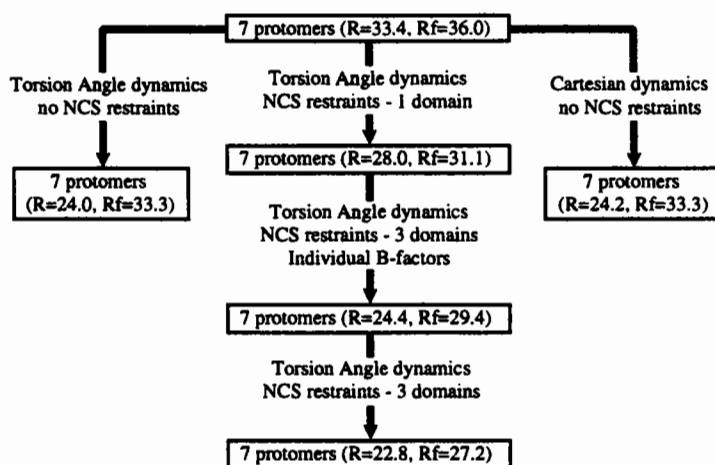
7 protomers (R=33.4, Rf=36.0)

Torsion Angle dynamics
no NCS restraints

7 protomers
(R=24.0, Rf=33.3)

Torsion Angle dynamics
NCS restraints - 1 domain

7 protomers (R=28.0, Rf=31.1)

Torsion Angle dynamics
NCS restraints - 3 domains
Individual B-factors

7 protomers (R=24.4, Rf=29.4)

Torsion Angle dynamics
NCS restraints - 3 domains

7 protomers (R=22.8, Rf=27.2)

Cartesian dynamics
no NCS restraints

7 protomers
(R=24.2, Rf=33.3)